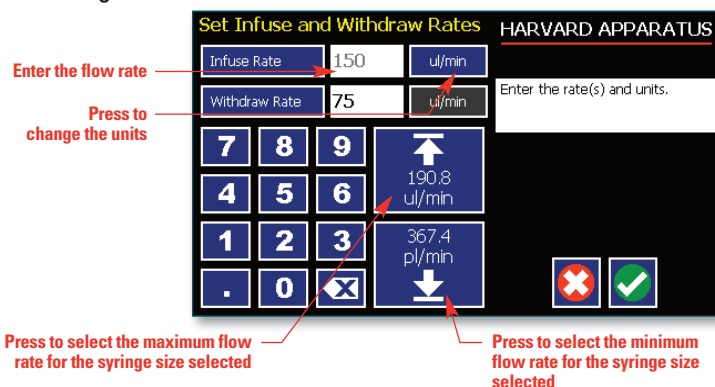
Set Infuse and Withdraw Rates

HARVARD APPARATUS

Enter the flow rate

Infuse Rate 150 ul/min

Press to change the units

Withdraw Rate 75 ul/min

Enter the rate(s) and units.

7 8 9
4 5 6
1 2 3
. 0

190.8 ul/min

367.4 pl/min

Press to select the maximum flow rate for the syringe size selected

Press to select the minimum flow rate for the syringe size selected